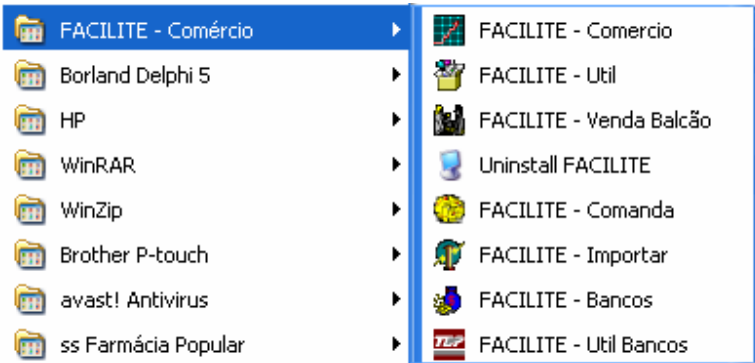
FACILITE - Comércio
Borland Delphi 5
HP
WinRAR
WinZip
Brother P-touch
avast! Antivirus
ss Farmácia Popular

FACILITE - Comercio
FACILITE - Util
FACILITE - Venda Balcão
Uninstall FACILITE
FACILITE - Comanda
FACILITE - Importar
FACILITE - Bancos
FACILITE - Util Bancos